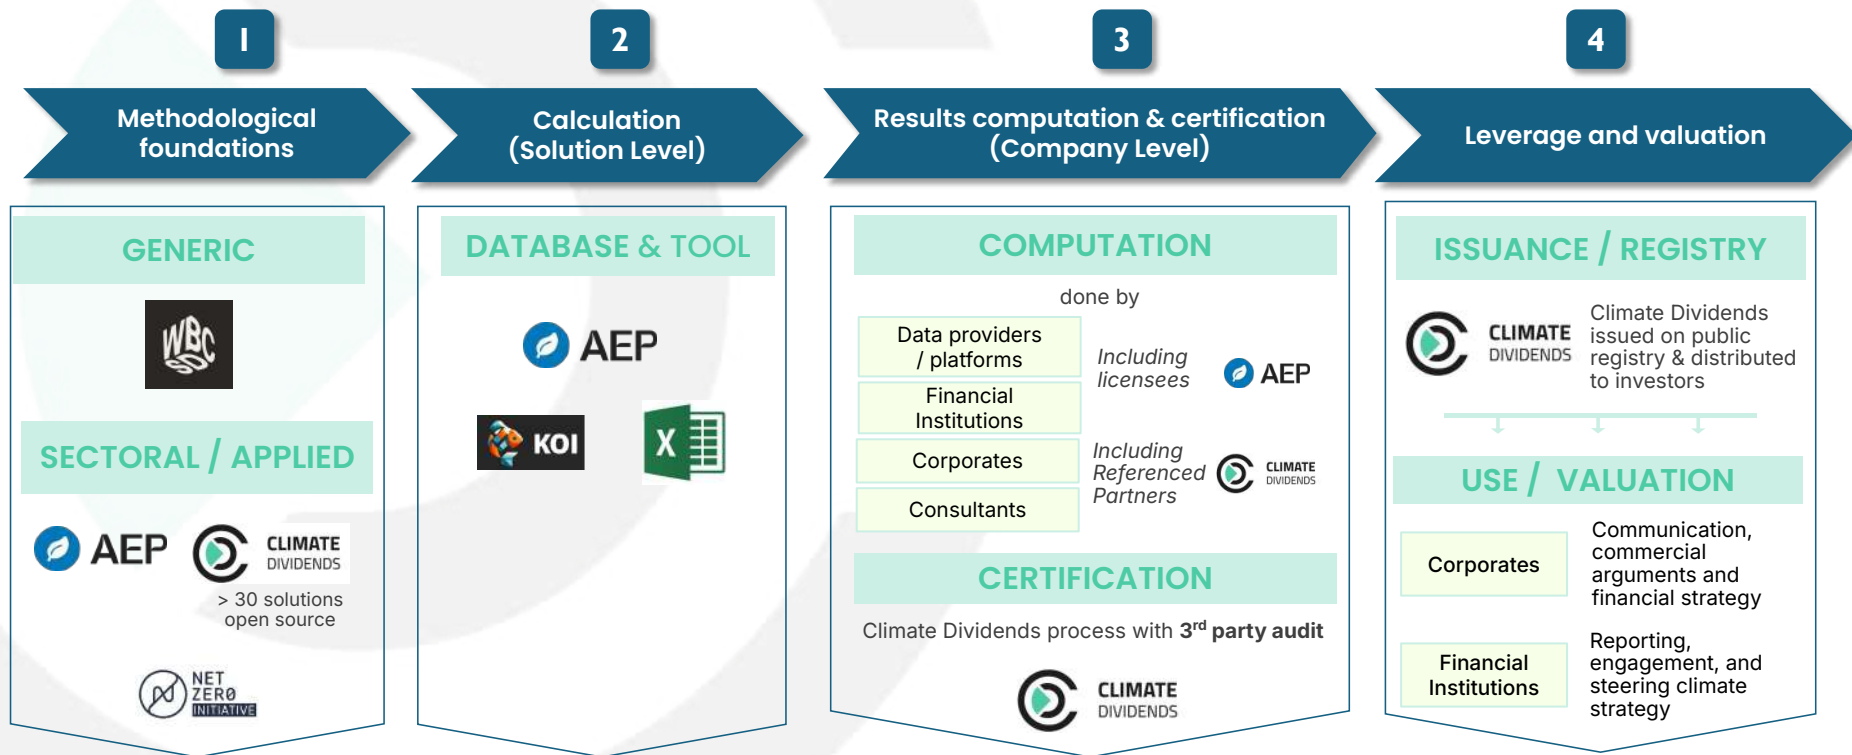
1

Methodological foundations

GENERIC

WBC SD

SECTORAL / APPLIED

AEP

CLIMATE DIVIDENDS

> 30 solutions open source

NET ZERO INITIATIVE

2

Calculation (Solution Level)

DATABASE & TOOL

AEP

KOI

X

3

Results computation & certification (Company Level)

COMPUTATION

done by

Data providers / platforms

Financial Institutions

Corporates

Consultants

Including licensees

AEP

Including Referenced Partners

CLIMATE DIVIDENDS

CERTIFICATION

Climate Dividends process with 3$^{rd}$ party audit

CLIMATE DIVIDENDS

4

Leverage and valuation

ISSUANCE / REGISTRY

CLIMATE DIVIDENDS

Climate Dividends issued on public registry & distributed to investors

USE / VALUATION

Corporates

Communication, commercial arguments and financial strategy

Financial Institutions

Reporting, engagement, and steering climate strategy